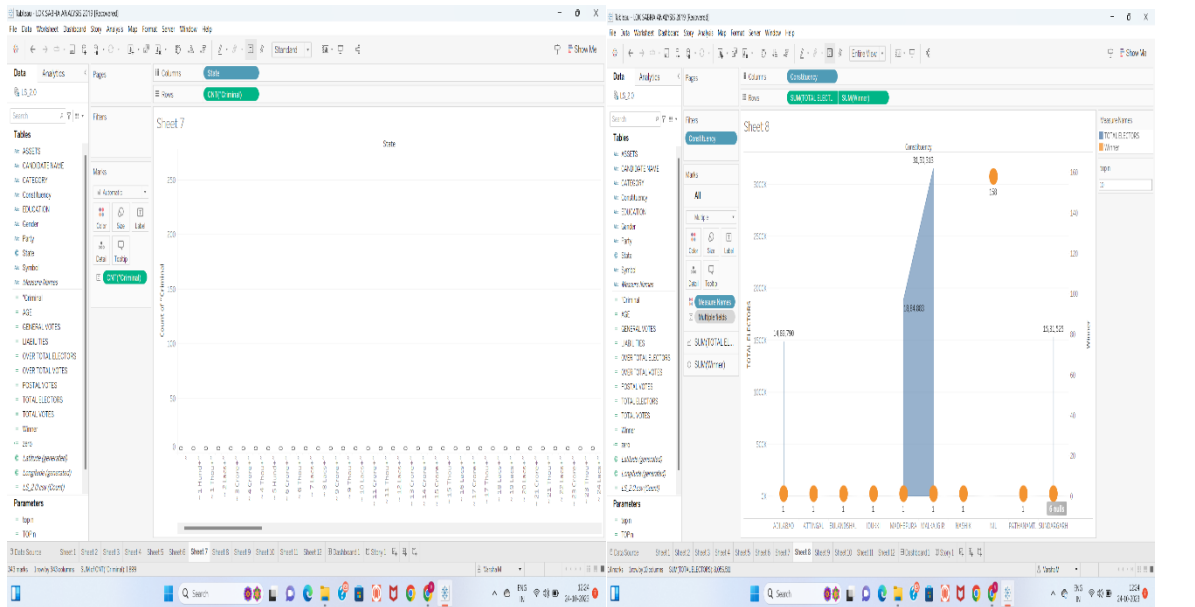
Tableau - LOK SABHA ANALYSIS 2019 (Recovered)

File Data Worksheet Dashboard Story Analysis Map Format Server Window Help

Standard

Show Me

Data Analytics

LS_2.0

Search

Tables

ASSETS
CANDIDATE NAME
CATEGORY
Constituency
EDUCATION
Gender
Party
State
Symbol
Measure Names
Criminal
AGE
GENERAL VOTES
LIABILITIES
OVER TOTAL ELECTORS
OVER TOTAL VOTES
POSTAL VOTES
TOTAL ELECTORS
TOTAL VOTES
Winner
zero
Latitude (generated)
Longitude (generated)
LS_2.0.csv (Count)

Parameters

topn
TOP n

Pages

Columns State

Rows CNT(*Criminal)

Filters

Marks

Automatic

Color Size Label

Detail Tooltip

CNT(*Criminal)

Sheet 7

State

Count of *Criminal

250
200
150
100
50
0

Data Source Sheet 1 Sheet 2 Sheet 3 Sheet 4 Sheet 5 Sheet 6 Sheet 7 Sheet 8 Sheet 9 Sheet 10 Sheet 11 Sheet 12 Dashboard 1 Story 1

Search

ENG IN 12:24 24-06-2023

Tableau - LOK SABHA ANALYSIS 2019 (Recovered)

File Data Worksheet Dashboard Story Analysis Map Format Server Window Help

Entire View

Show Me

Data Analytics

LS_2.0

Pages

Columns Constituency

Rows SUM(TOTAL ELECT.. SUM(Winner)

Filters

Constituency

Marks

All

Multiple

Color Size Label

Detail Tooltip

Measure Names

Multiple fields

SUM(TOTAL EL..

SUM(Winner)

Tables

ASSETS
CANDIDATE NAME
CATEGORY
Constituency
EDUCATION
Gender
Party
State
Symbol
Measure Names
Criminal
AGE
GENERAL VOTES
LIABILITIES
OVER TOTAL ELECTORS
OVER TOTAL VOTES
POSTAL VOTES
TOTAL ELECTORS
TOTAL VOTES
Winner
zero
Latitude (generated)
Longitude (generated)
LS_2.0.csv (Count)

Parameters

topn
TOP n

Sheet 8

Constituency

30,51,583

158

28,84,000

14,88,790

15,31,525

300K
250K
200K
150K
100K
500K
0K

TOTAL ELECTORS

160
140
120
100
80
60
40
20
0

Winner

1 1 1 1 1 1 1 1 1

Measure Names

TOTAL ELECTORS
Winner

topn

Data Source Sheet 1 Sheet 2 Sheet 3 Sheet 4 Sheet 5 Sheet 6 Sheet 7 Sheet 8 Sheet 9 Sheet 10 Sheet 11 Sheet 12 Dashboard 1 Story 1

Search

ENG IN 12:24 24-06-2023